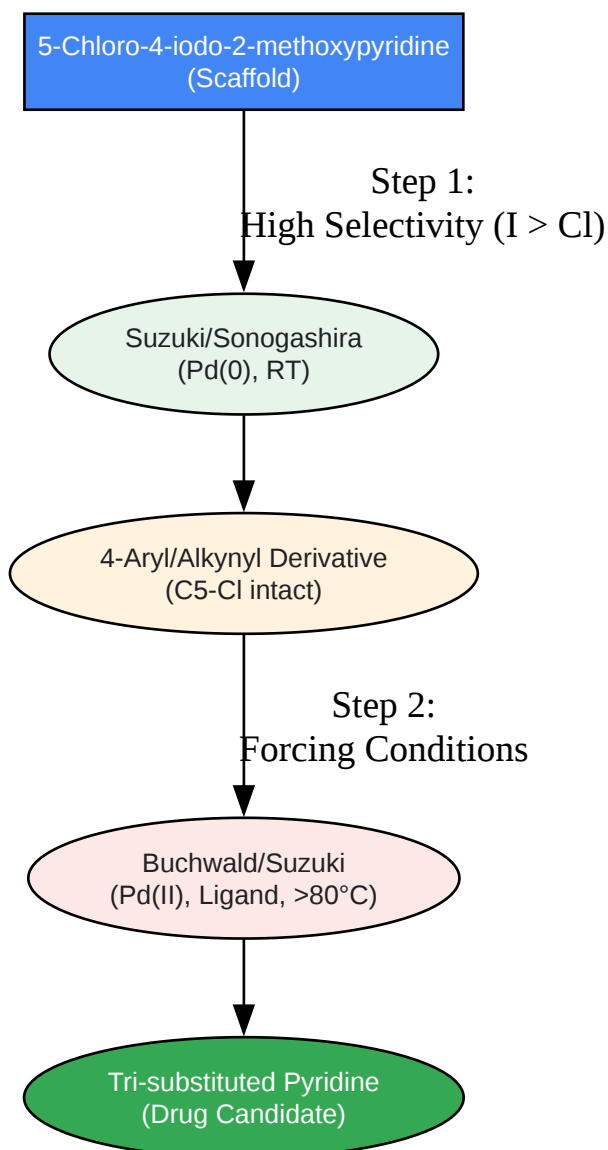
5-Chloro-4-iodo-2-methoxypyridine
(Scaffold)

Step 1:
High Selectivity (I > Cl)

Suzuki/Sonogashira
(Pd(0), RT)

4-Aryl/Alkynyl Derivative
(C5-Cl intact)

Step 2:
Forcing Conditions

Buchwald/Suzuki
(Pd(II), Ligand, >80°C)

Tri-substituted Pyridine
(Drug Candidate)